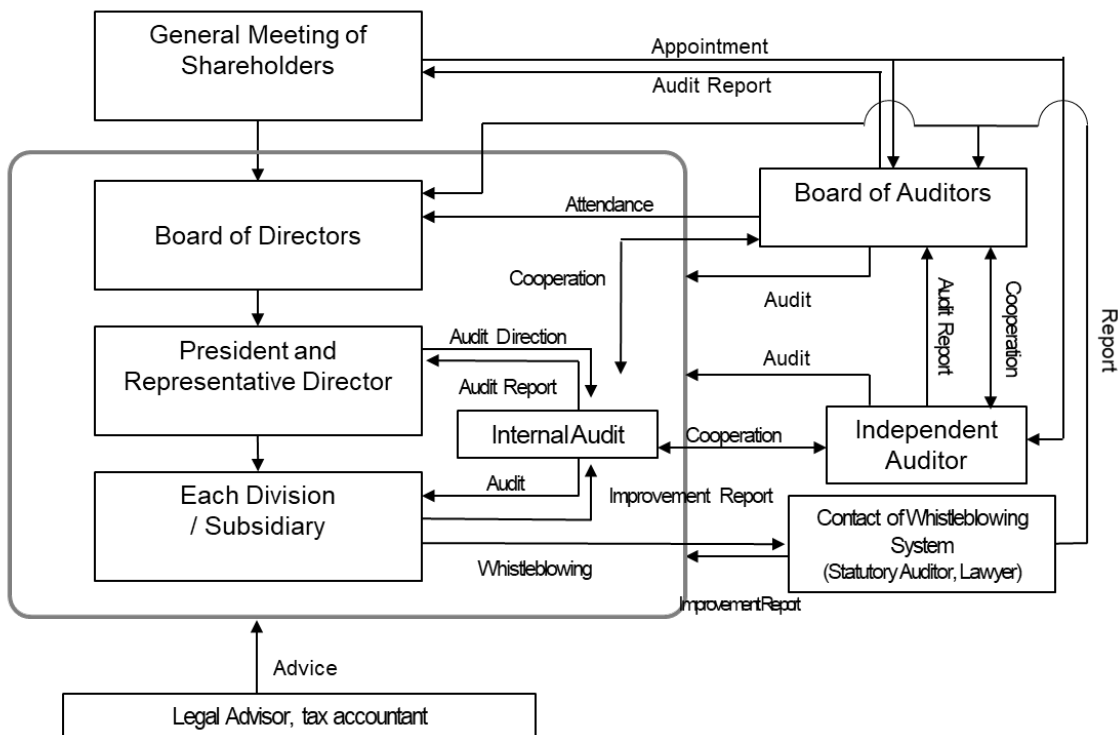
General Meeting of Shareholders

Appointment

Audit Report

Board of Auditors

Attendance

Board of Directors

Cooperation

Audit

President and Representative Director

Audit Direction

Audit Report

Audit

Audit Report

Cooperation

Report

Internal Audit

Cooperation

Independent Auditor

Each Division / Subsidiary

Audit

Improvement Report

Contact of Whistleblowing System (Statutory Auditor, Lawyer)

Whistleblowing

Improvement Report

Advice

Legal Advisor, tax accountant